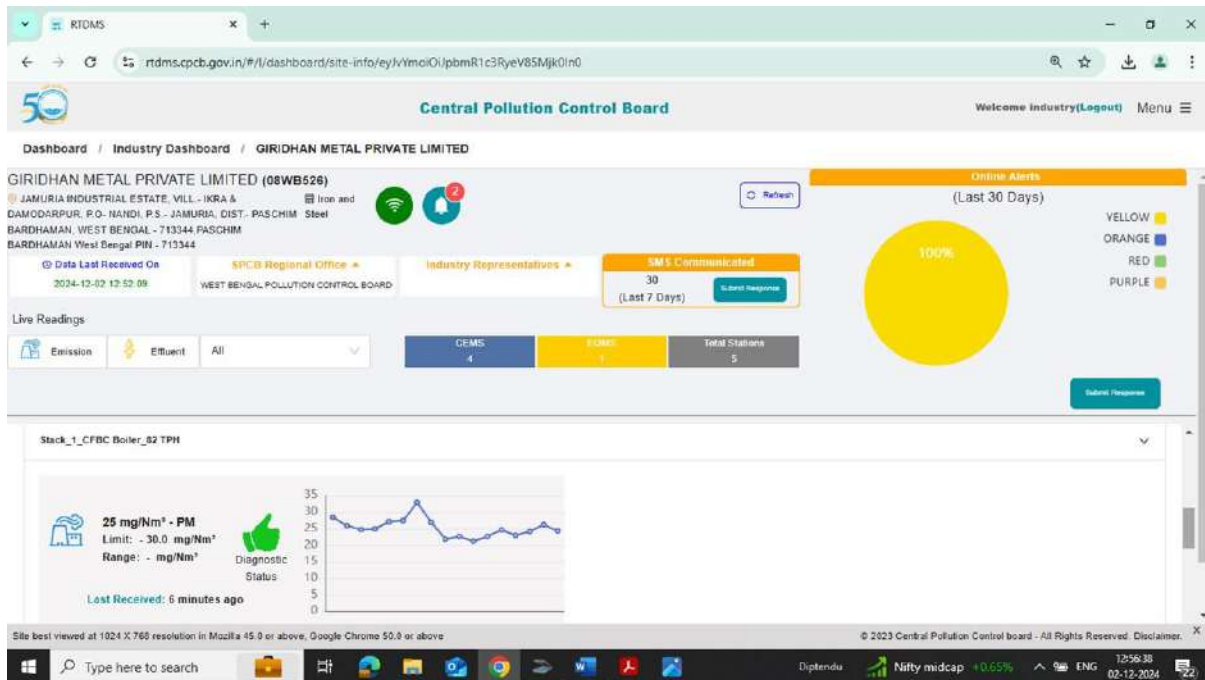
RTDMS

rtdms.cpcb.gov.in/#/l/dashboard/site-info/eyJvYmoiOiJpbmR1c3RyeV85Mjk0In0

50

Central Pollution Control Board

Welcome industry(Logout) Menu

Dashboard / Industry Dashboard / GIRIDHAN METAL PRIVATE LIMITED

GIRIDHAN METAL PRIVATE LIMITED (08WB526)

JAMURIA INDUSTRIAL ESTATE, VILL.- IKRA & DAMODARPUR, P.O- NANDI, P.S.- JAMURIA, DIST.- PASCHIM BARDHAMAN, WEST BENGAL - 713344,PASCHIM BARDHAMAN West Bengal PIN - 713344

Iron and Steel

2

Refresh

Online Alerts

(Last 30 Days)

YELLOW

ORANGE

RED

PURPLE

100%

Data Last Received On

2024-12-02 12:52:09

SPCB Regional Office

WEST BENGAL POLLUTION CONTROL BOARD

Industry Representatives

SMS Communicated

30

(Last 7 Days)

Submit Response

Live Readings

Emission

Effluent

All

| CEMS | EQMS | Total Stations |
|---|---|---|
| 4 | 1 | 5 |

Submit Response

Stack_1_CFBC Boiler_82 TPH

25 mg/Nm³ - PM

Limit: - 30.0 mg/Nm³

Range: - mg/Nm³

Diagnostic Status

Last Received: 6 minutes ago

35
30
25
20
15
10
5
0

Site best viewed at 1024 X 768 resolution in Mozilla 45.0 or above, Google Chrome 50.0 or above

© 2023 Central Pollution Control board - All Rights Reserved. Disclaimer.

Type here to search

Diptendu

Nifty midcap +0.65%

ENG

12:56:38
02-12-2024

22